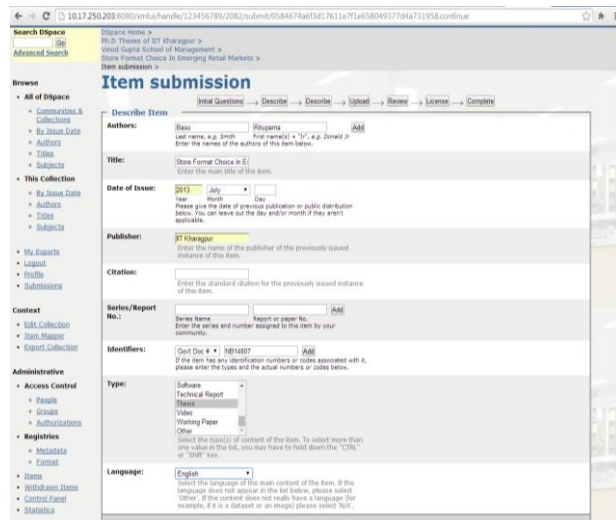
10.17.250.203:8080/xmlui/handle/123456789/2082/submit/0584674a6f3d17611e7f1e658049377d4a731958.continue

Search DSpace
Go
Advanced Search

DSpace Home >
Ph.D Theses of IIT Kharagpur >
Vinod Gupta School of Management >
Store Format Choice In Emerging Retail Markets >
Item submission >

Browse
• All of DSpace
◦ Communities & Collections
◦ By Issue Date
◦ Authors
◦ Titles
◦ Subjects
• This Collection
◦ By Issue Date
◦ Authors
◦ Titles
◦ Subjects

• My Exports
• Logout
• Profile
• Submissions

Context
• Edit Collection
• Item Mapper
• Export Collection

Administrative
• Access Control
◦ People
◦ Groups
◦ Authorizations
• Registries
◦ Metadata
◦ Format
• Items
• Withdrawn Items
• Control Panel
• Statistics

Item submission

Initial Questions → Describe → Describe → Upload → Review → License → Complete

Describe Item

| | |
|---|---|
| Authors: | Basu Rituparna Add<br>Last name, e.g. Smith First name(s) + "Jr", e.g. Donald Jr<br>Enter the names of the authors of this item below. |
| Title: | Store Format Choice In E<br>Enter the main title of the item. |
| Date of Issue: | 2013 July<br>Year Month Day<br>Please give the date of previous publication or public distribution below. You can leave out the day and/or month if they aren't applicable. |
| Publisher: | IIT Kharagpur<br>Enter the name of the publisher of the previously issued instance of this item. |
| Citation: | Enter the standard citation for the previously issued instance of this item. |
| Series/Report No.: | Add<br>Series Name Report or paper No.<br>Enter the series and number assigned to this item by your community. |
| Identifiers: | Gov't Doc # NB14807 Add<br>If the item has any identification numbers or codes associated with it, please enter the types and the actual numbers or codes below. |
| Type: | Software<br>Technical Report<br>Thesis<br>Video<br>Working Paper<br>Other<br>Select the type(s) of content of the item. To select more than one value in the list, you may have to hold down the "CTRL" or "Shift" key. |
| Language: | English<br>Select the language of the main content of the item. If the language does not appear in the list below, please select 'Other'. If the content does not really have a language (for example, if it is a dataset or an image) please select 'N/A'. |